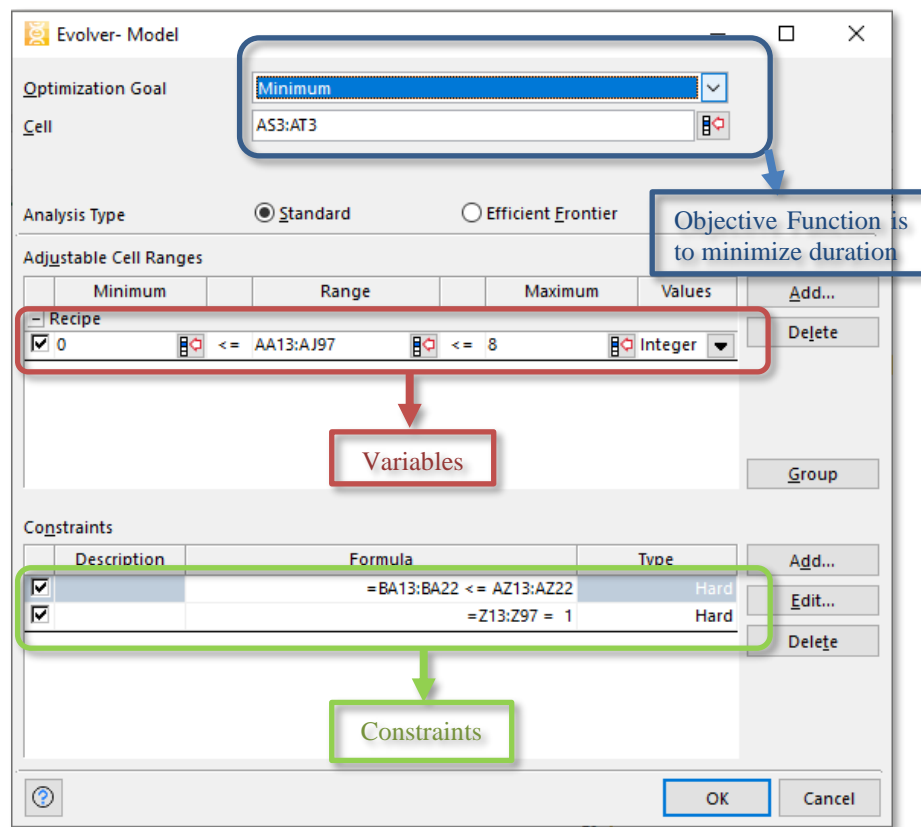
Evolver- Model

Optimization Goal Minimum

Cell AS3:AT3

Objective Function is to minimize duration

Analysis Type Standard Efficient Frontier

Adjustable Cell Ranges

| Minimum | | Range | | Maximum | Values |
|---|---|---|---|---|---|
| − Recipe | | | | | |
| 0 | <= | AA13:AJ97 | <= | 8 | Integer |

Add...

Delete

Variables

Group

Constraints

| Description | Formula | Type |
|---|---|---|
| | =BA13:BA22 <= AZ13:AZ22 | Hard |
| | =Z13:Z97 = 1 | Hard |

Add...

Edit...

Delete

Constraints

OK

Cancel